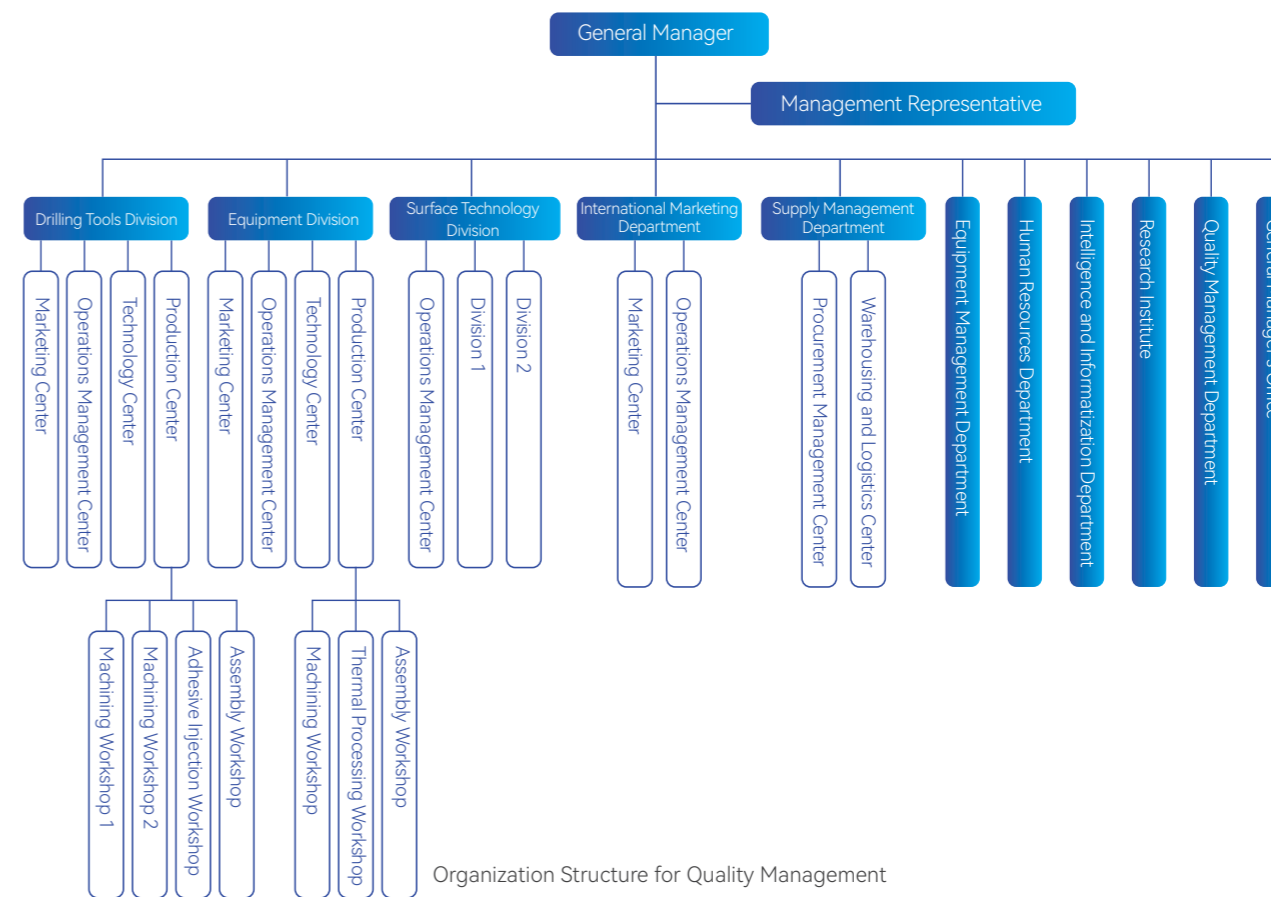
General Manager

Management Representative

Drilling Tools Division

Marketing Center

Operations Management Center

Technology Center

Production Center

Machining Workshop 1

Machining Workshop 2

Adhesive Injection Workshop

Assembly Workshop

Equipment Division

Marketing Center

Operations Management Center

Technology Center

Production Center

Machining Workshop

Thermal Processing Workshop

Assembly Workshop

Surface Technology Division

Operations Management Center

Division 1

Division 2

International Marketing Department

Marketing Center

Operations Management Center

Supply Management Department

Procurement Management Center

Warehousing and Logistics Center

Equipment Management Department

Human Resources Department

Intelligence and Informatization Department

Research Institute

Quality Management Department

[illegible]

Organization Structure for Quality Management